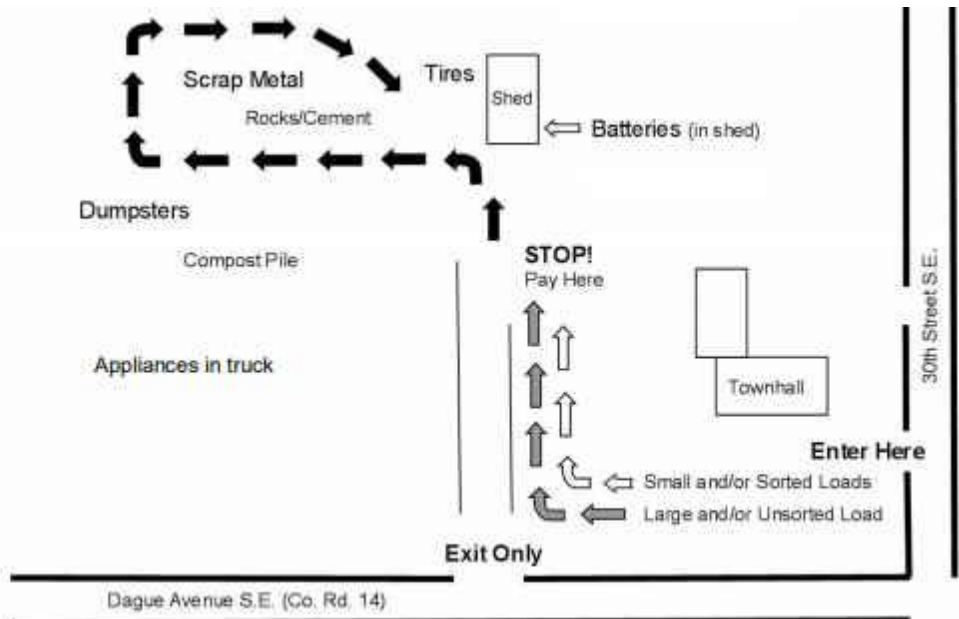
Scrap Metal

Rocks/Cement

Tires

Shed

Batteries (in shed)

Dumpsters

Compost Pile

STOP!
Pay Here

Appliances in truck

Townhall

30th Street S.E.

Enter Here

Small and/or Sorted Loads

Large and/or Unsorted Load

Exit Only

Dague Avenue S.E. (Co. Rd. 14)